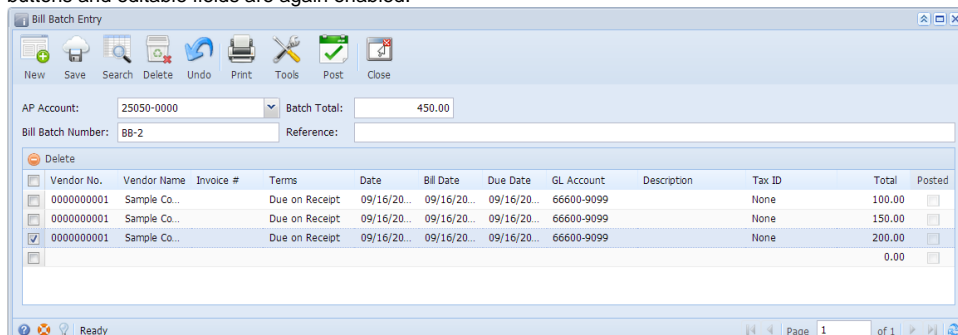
buttons and editable fields are again enabled.

Bill Batch Entry

New Save Search Delete Undo Print Tools Post Close

AP Account: 25050-0000
Batch Total: 450.00
Bill Batch Number: BB-2
Reference:

Delete

| | Vendor No. | Vendor Name | Invoice # | Terms | Date | Bill Date | Due Date | GL Account | Description | Tax ID | Total | Posted |
|---|---|---|---|---|---|---|---|---|---|---|---|---|
| | 0000000001 | Sample Co... | | Due on Receipt | 09/16/20... | 09/16/20... | 09/16/20... | 66600-9099 | | None | 100.00 | |
| | 0000000001 | Sample Co... | | Due on Receipt | 09/16/20... | 09/16/20... | 09/16/20... | 66600-9099 | | None | 150.00 | |
| ☑ | 0000000001 | Sample Co... | | Due on Receipt | 09/16/20... | 09/16/20... | 09/16/20... | 66600-9099 | | None | 200.00 | |
| | | | | | | | | | | | 0.00 | |

Ready

Page 1 of 1